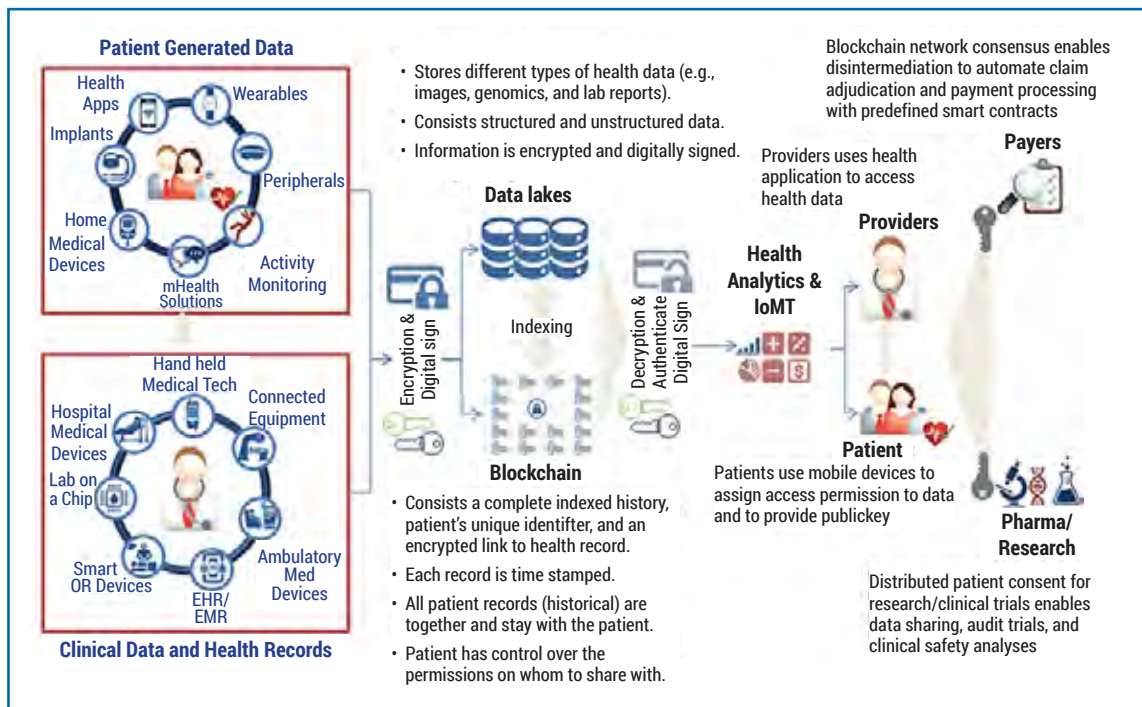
Patient Generated Data

Health Apps

Wearables

Implants

Peripherals

Home Medical Devices

Activity Monitoring

mHealth Solutions

Hand held Medical Tech

Connected Equipment

Hospital Medical Devices

Lab on a Chip

Smart OR Devices

EHR/ EMR

Ambulatory Med Devices

Clinical Data and Health Records

• Stores different types of health data (e.g., images, genomics, and lab reports).

• Consists structured and unstructured data.

• Information is encrypted and digitally signed.

Data lakes

Encryption & Digital sign

Indexing

Blockchain

• Consists a complete indexed history, patient's unique identifter, and an encrypted link to health record.

• Each record is time stamped.

• All patient records (historical) are together and stay with the patient.

• Patient has control over the permissions on whom to share with.

Decryption & Authenticate Digital Sign

Health Analytics & IoMT

Blockchain network consensus enables disintermediation to automate claim adjudication and payment processing with predefined smart contracts

Payers

Providers uses health application to access health data

Providers

Patient

Patients use mobile devices to assign access permission to data and to provide publickey

Pharma/ Research

Distributed patient consent for research/clinical trials enables data sharing, audit trials, and clinical safety analyses